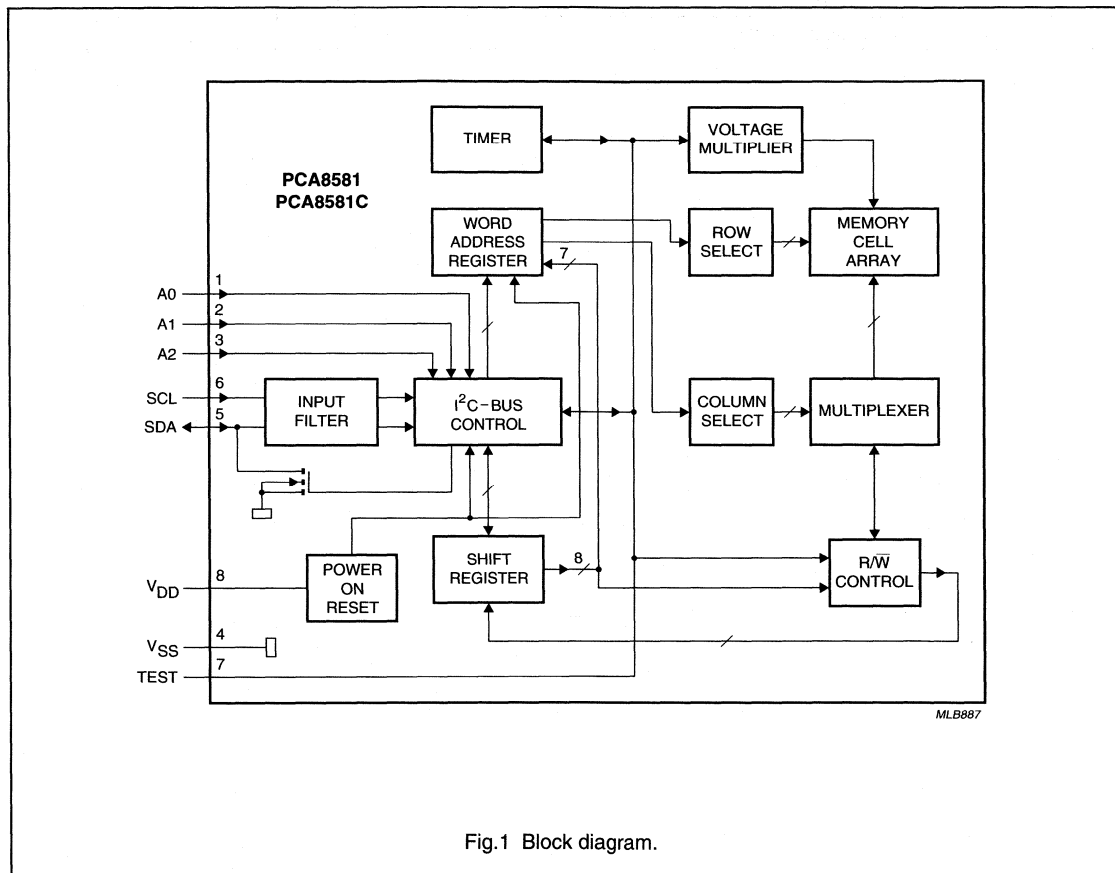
TIMER

VOLTAGE MULTIPLIER

PCA8581
PCA8581C

WORD ADDRESS REGISTER

7

ROW SELECT

MEMORY CELL ARRAY

A0 1
A1 2
A2 3

SCL 6
SDA 5

INPUT FILTER

$I^2C$-BUS CONTROL

COLUMN SELECT

MULTIPLEXER

$V_{DD}$ 8

POWER ON RESET

SHIFT REGISTER

8

R/$\overline{W}$ CONTROL

$V_{SS}$ 4

TEST 7

MLB887

Fig.1 Block diagram.